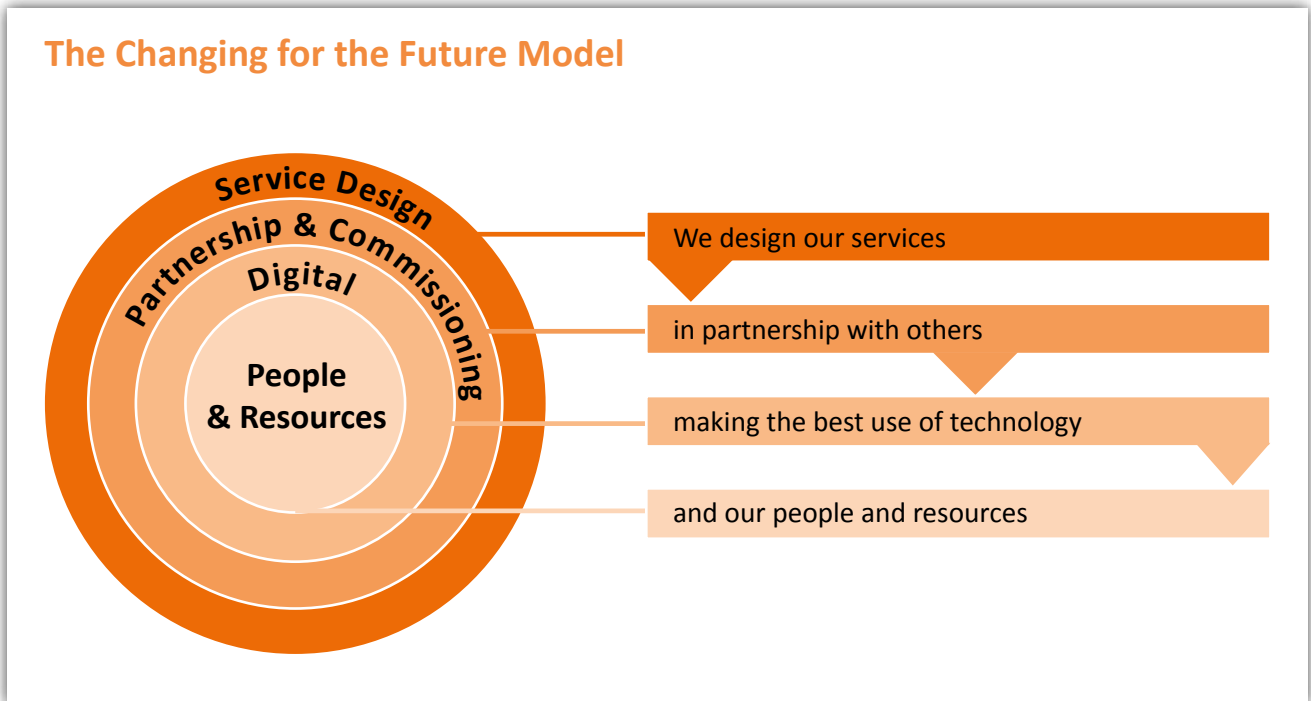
The Changing for the Future Model

Service Design

Partnership & Commissioning

Digital

People & Resources

We design our services

in partnership with others

making the best use of technology

and our people and resources